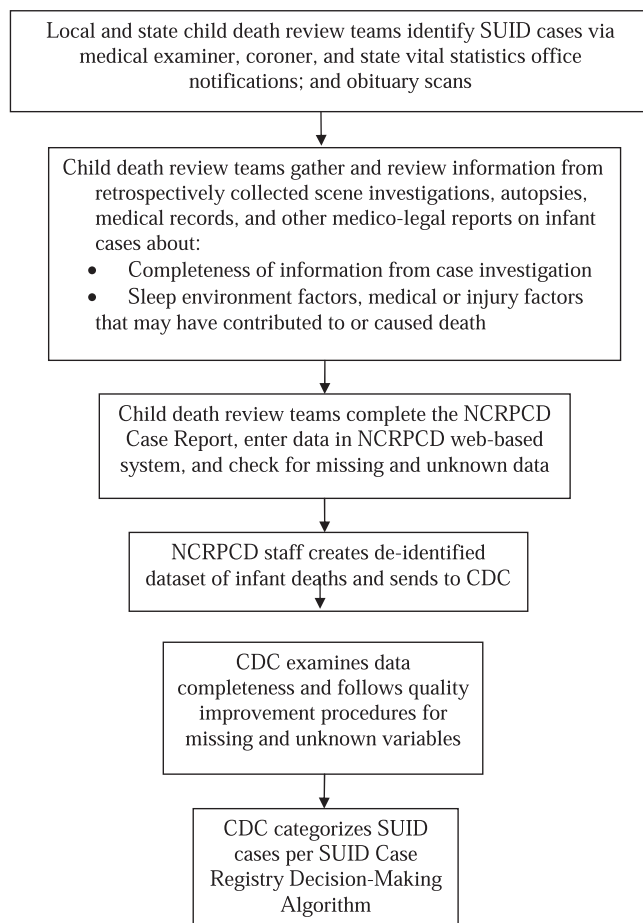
Local and state child death review teams identify SUID cases via medical examiner, coroner, and state vital statistics office notifications; and obituary scans

Child death review teams gather and review information from retrospectively collected scene investigations, autopsies, medical records, and other medico-legal reports on infant cases about:

- Completeness of information from case investigation
- Sleep environment factors, medical or injury factors that may have contributed to or caused death

Child death review teams complete the NCRPCD Case Report, enter data in NCRPCD web-based system, and check for missing and unknown data

NCRPCD staff creates de-identified dataset of infant deaths and sends to CDC

CDC examines data completeness and follows quality improvement procedures for missing and unknown variables

CDC categorizes SUID cases per SUID Case Registry Decision-Making Algorithm